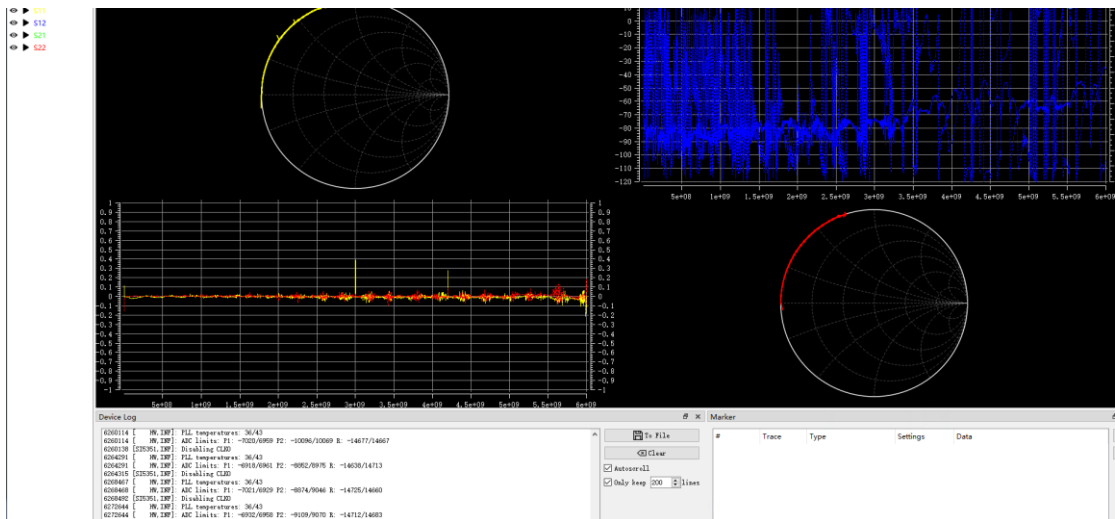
S11
S12
S21
S22

0
-10
-20
-30
-40
-50
-60
-70
-80
-90
-100
-110
-120
5e+08 1e+09 1.5e+09 2e+09 2.5e+09 3e+09 3.5e+09 4e+09 4.5e+09 5e+09 5.5e+09 6e+09

1
0.9
0.8
0.7
0.6
0.5
0.4
0.3
0.2
0.1
0
-0.1
-0.2
-0.3
-0.4
-0.5
-0.6
-0.7
-0.8
-0.9
-1
5e+08 1e+09 1.5e+09 2e+09 2.5e+09 3e+09 3.5e+09 4e+09 4.5e+09 5e+09 5.5e+09 6e+09

Device Log
6260114 [ HW,INF]: PLL temperatures: 36/43
6260114 [ HW,INF]: ADC limits: P1: -7020/6959 P2: -10096/10069 R: -14677/14667
6260138 [S25351,INF]: Disabling CLK0
6264291 [ HW,INF]: PLL temperatures: 36/43
6264291 [ HW,INF]: ADC limits: P1: -6918/6961 P2: -8852/8975 R: -14638/14713
6264315 [S25351,INF]: Disabling CLK0
6268467 [ HW,INF]: PLL temperatures: 36/43
6268468 [ HW,INF]: ADC limits: P1: -7021/6929 P2: -8874/9046 R: -14725/14660
6268492 [S25351,INF]: Disabling CLK0
6272644 [ HW,INF]: PLL temperatures: 36/43
6272644 [ HW,INF]: ADC limits: P1: -6932/6958 P2: -9109/9070 R: -14712/14683

To File
Clear
Autoscroll
Only keep 200 lines

Marker
# Trace Type Settings Data